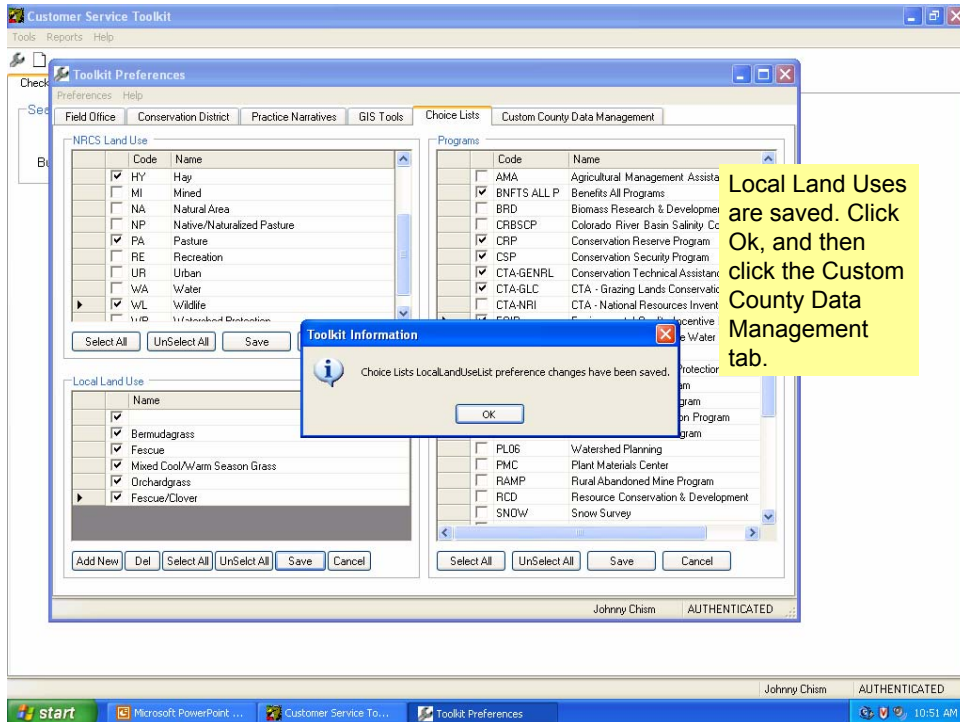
Customer Service Toolkit

Tools Reports Help

Toolkit Preferences

Preferences Help

Field Office | Conservation District | Practice Narratives | GIS Tools | Choice Lists | Custom County Data Management

NRCS Land Use

| | Code | Name |
|---|---|---|
| ☑ | HY | Hay |
| ☐ | MI | Mined |
| ☐ | NA | Natural Area |
| ☐ | NP | Native/Naturalized Pasture |
| ☑ | PA | Pasture |
| ☐ | RE | Recreation |
| ☐ | UR | Urban |
| ☐ | WA | Water |
| ☑ | WL | Wildlife |
| ☐ | WP | Watershed Protection |

Select All | UnSelect All | Save

Local Land Use

| | Name |
|---|---|
| ☑ | |
| ☑ | Bermudagrass |
| ☑ | Fescue |
| ☑ | Mixed Cool/Warm Season Grass |
| ☑ | Orchardgrass |
| ☑ | Fescue/Clover |

Add New | Del | Select All | UnSelct All | Save | Cancel

Programs

| | Code | Name |
|---|---|---|
| ☐ | AMA | Agricultural Management Assista |
| ☑ | BNFTS ALL P | Benefits All Programs |
| ☐ | BRD | Biomass Research & Developme |
| ☐ | CRBSCP | Colorado River Basin Salinity Co |
| ☑ | CRP | Conservation Reserve Program |
| ☑ | CSP | Conservation Security Program |
| ☑ | CTA-GENRL | Conservation Technical Assistan |
| ☑ | CTA-GLC | CTA - Grazing Lands Conservati |
| ☐ | CTA-NRI | CTA - National Resources Invent |
| | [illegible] | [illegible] Incentive |
| | | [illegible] Water |
| | | Protection |
| | | m |
| | | gram |
| | | n Program |
| | | gram |
| ☐ | PL06 | Watershed Planning |
| ☐ | PMC | Plant Materials Center |
| ☐ | RAMP | Rural Abandoned Mine Program |
| ☐ | RCD | Resource Conservation & Development |
| ☐ | SNOW | Snow Survey |

Select All | UnSelect All | Save | Cancel

Toolkit Information

Choice Lists LocalLandUseList preference changes have been saved.

OK

Local Land Uses are saved. Click Ok, and then click the Custom County Data Management tab.

Johnny Chism | AUTHENTICATED

Johnny Chism | AUTHENTICATED

start | Microsoft PowerPoint ... | Customer Service To... | Toolkit Preferences | 10:51 AM